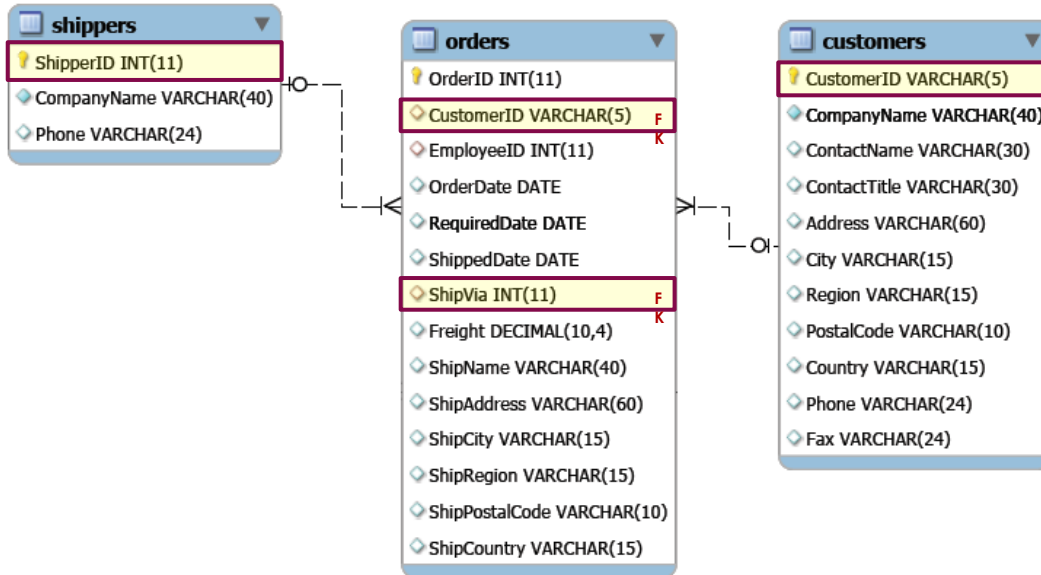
shippers

ShipperID INT(11)

CompanyName VARCHAR(40)

Phone VARCHAR(24)

orders

OrderID INT(11)

CustomerID VARCHAR(5)

F
K

EmployeeID INT(11)

OrderDate DATE

RequiredDate DATE

ShippedDate DATE

ShipVia INT(11)

F
K

Freight DECIMAL(10,4)

ShipName VARCHAR(40)

ShipAddress VARCHAR(60)

ShipCity VARCHAR(15)

ShipRegion VARCHAR(15)

ShipPostalCode VARCHAR(10)

ShipCountry VARCHAR(15)

customers

CustomerID VARCHAR(5)

CompanyName VARCHAR(40)

ContactName VARCHAR(30)

ContactTitle VARCHAR(30)

Address VARCHAR(60)

City VARCHAR(15)

Region VARCHAR(15)

PostalCode VARCHAR(10)

Country VARCHAR(15)

Phone VARCHAR(24)

Fax VARCHAR(24)